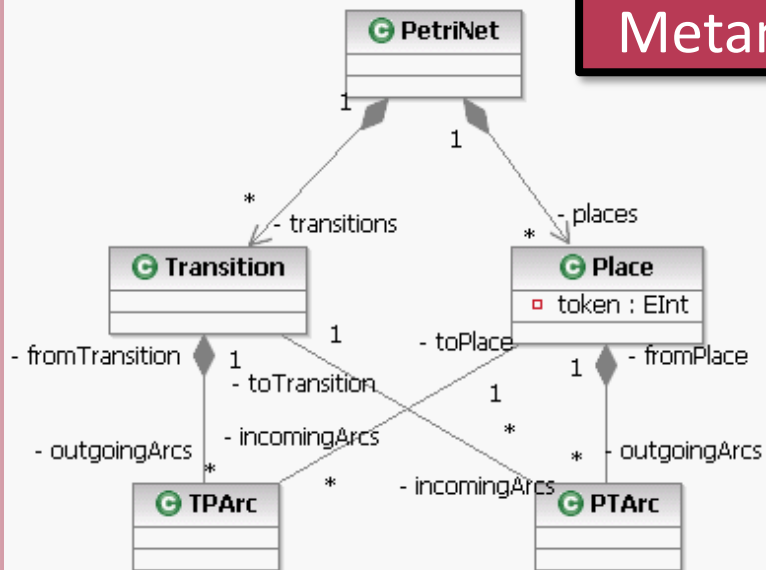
Metar

PetriNet

1

1

*

- transitions

- places

*

Transition

Place

token : EInt

1

- fromTransition

1

- toTransition

- toPlace

1

- fromPlace

1

- incomingArcs

*

- outgoingArcs

*

*

- incomingArcs

*

- outgoingArcs

TPArc

PTArc